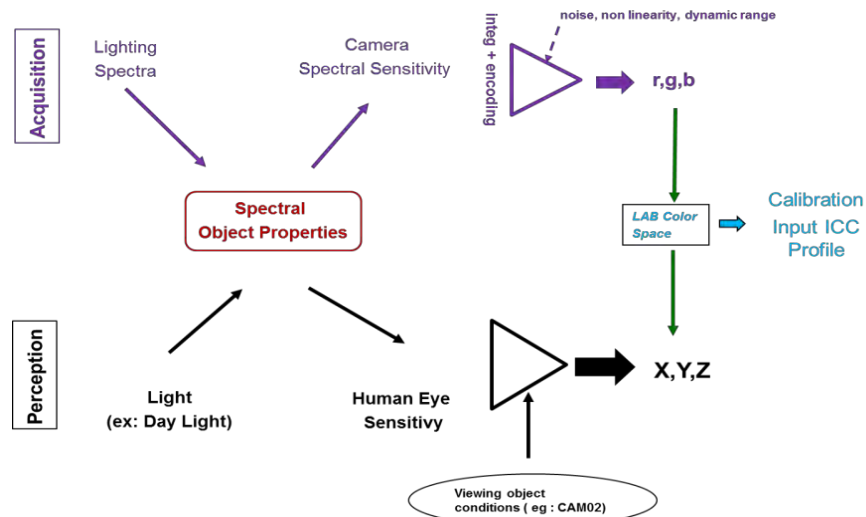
Acquisition

Lighting Spectra

Camera Spectral Sensitivity

Integ + encoding

noise, non linearity, dynamic range

r,g,b

Spectral Object Properties

LAB Color Space

Calibration Input ICC Profile

Perception

Light (ex: Day Light)

Human Eye Sensitivy

X,Y,Z

Viewing object conditions ( eg : CAM02)